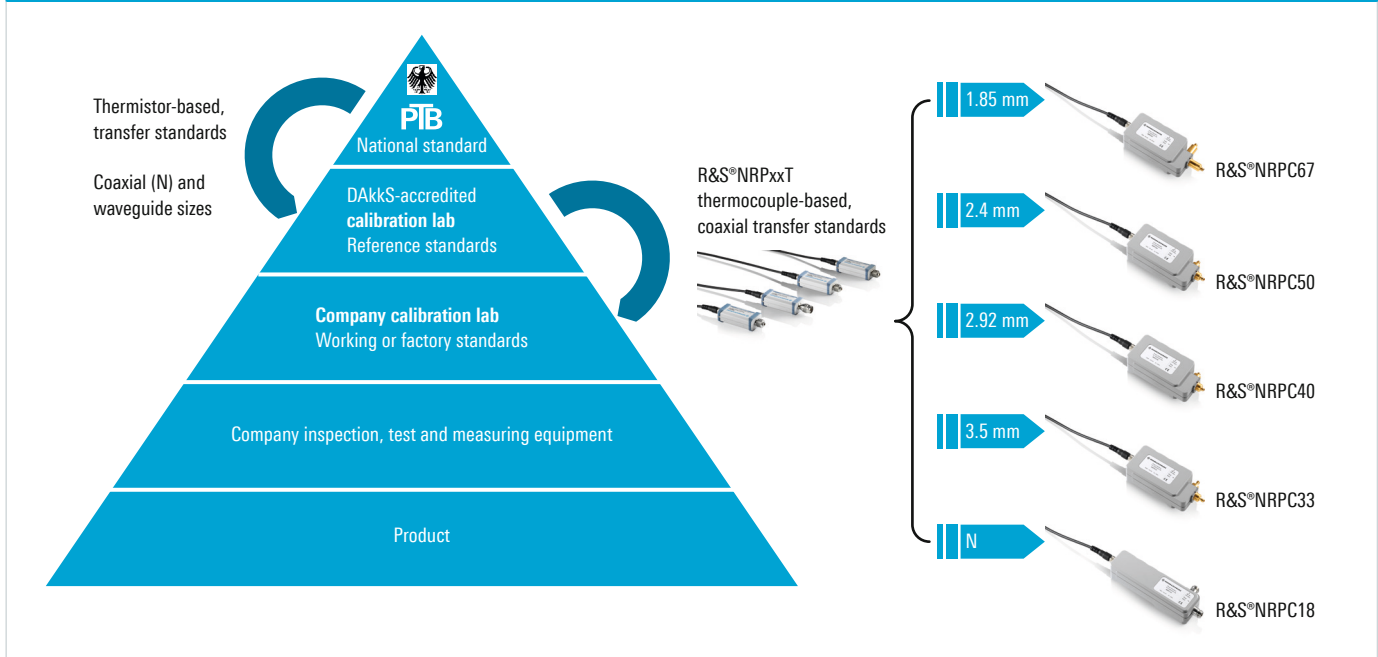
Thermistor-based, transfer standards

Coaxial (N) and waveguide sizes

PTB
National standard

DAkkS-accredited
calibration lab
Reference standards

Company calibration lab
Working or factory standards

Company inspection, test and measuring equipment

Product

R&S®NRPxxT thermocouple-based, coaxial transfer standards

1.85 mm
R&S®NRPC67

2.4 mm
R&S®NRPC50

2.92 mm
R&S®NRPC40

3.5 mm
R&S®NRPC33

N
R&S®NRPC18